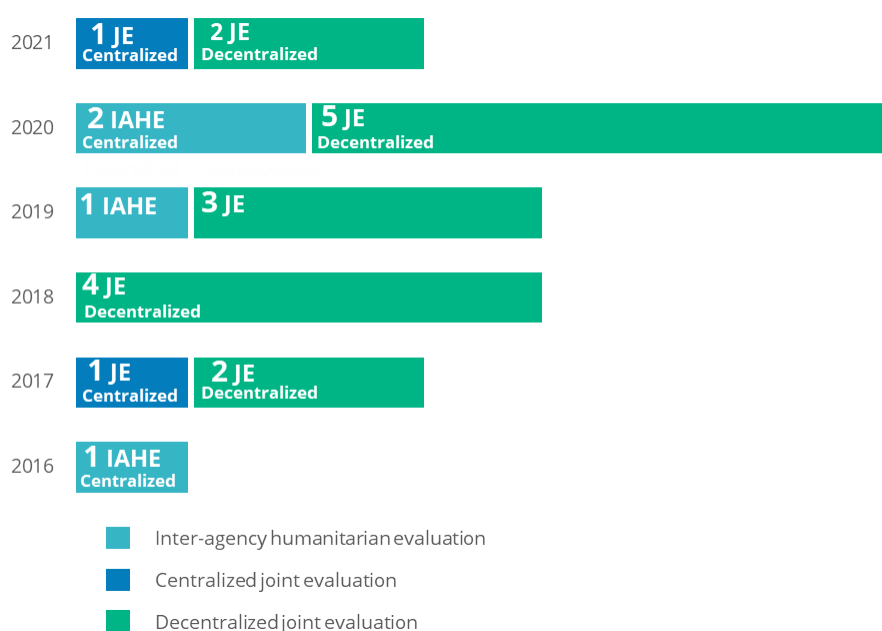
2021
1 JE Centralized
2 JE Decentralized

2020
2 IAHE Centralized
5 JE Decentralized

2019
1 IAHE
3 JE

2018
4 JE Decentralized

2017
1 JE Centralized
2 JE Decentralized

2016
1 IAHE Centralized

Inter-agency humanitarian evaluation
Centralized joint evaluation
Decentralized joint evaluation